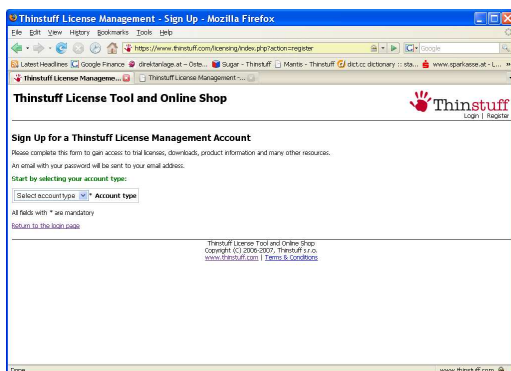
Thinstuff License Management - Sign Up - Mozilla Firefox

File Edit View History Bookmarks Tools Help

https://www.thinstuff.com/licensing/index.php?action=register

Google

Latest Headlines Google Finance direktanlage.at – Oste... Sugar - Thinstuff Mantis - Thinstuff dict.cc dictionary :: sta... www.sparkasse.at - L...

Thinstuff License Manageme...

Thinstuff License Management -...

Thinstuff License Tool and Online Shop

Thinstuff

Login | Register

Sign Up for a Thinstuff License Management Account

Please complete this form to gain access to trial licenses, downloads, product information and many other resources.

An email with your password will be sent to your email address.

Start by selecting your account type:

Select account type * Account type

All fields with * are mandatory

Return to the login page

Thinstuff License Tool and Online Shop
Copyright (C) 2006-2007, Thinstuff s.r.o.
www.thinstuff.com | Terms & Conditions

Done

www.thinstuff.com